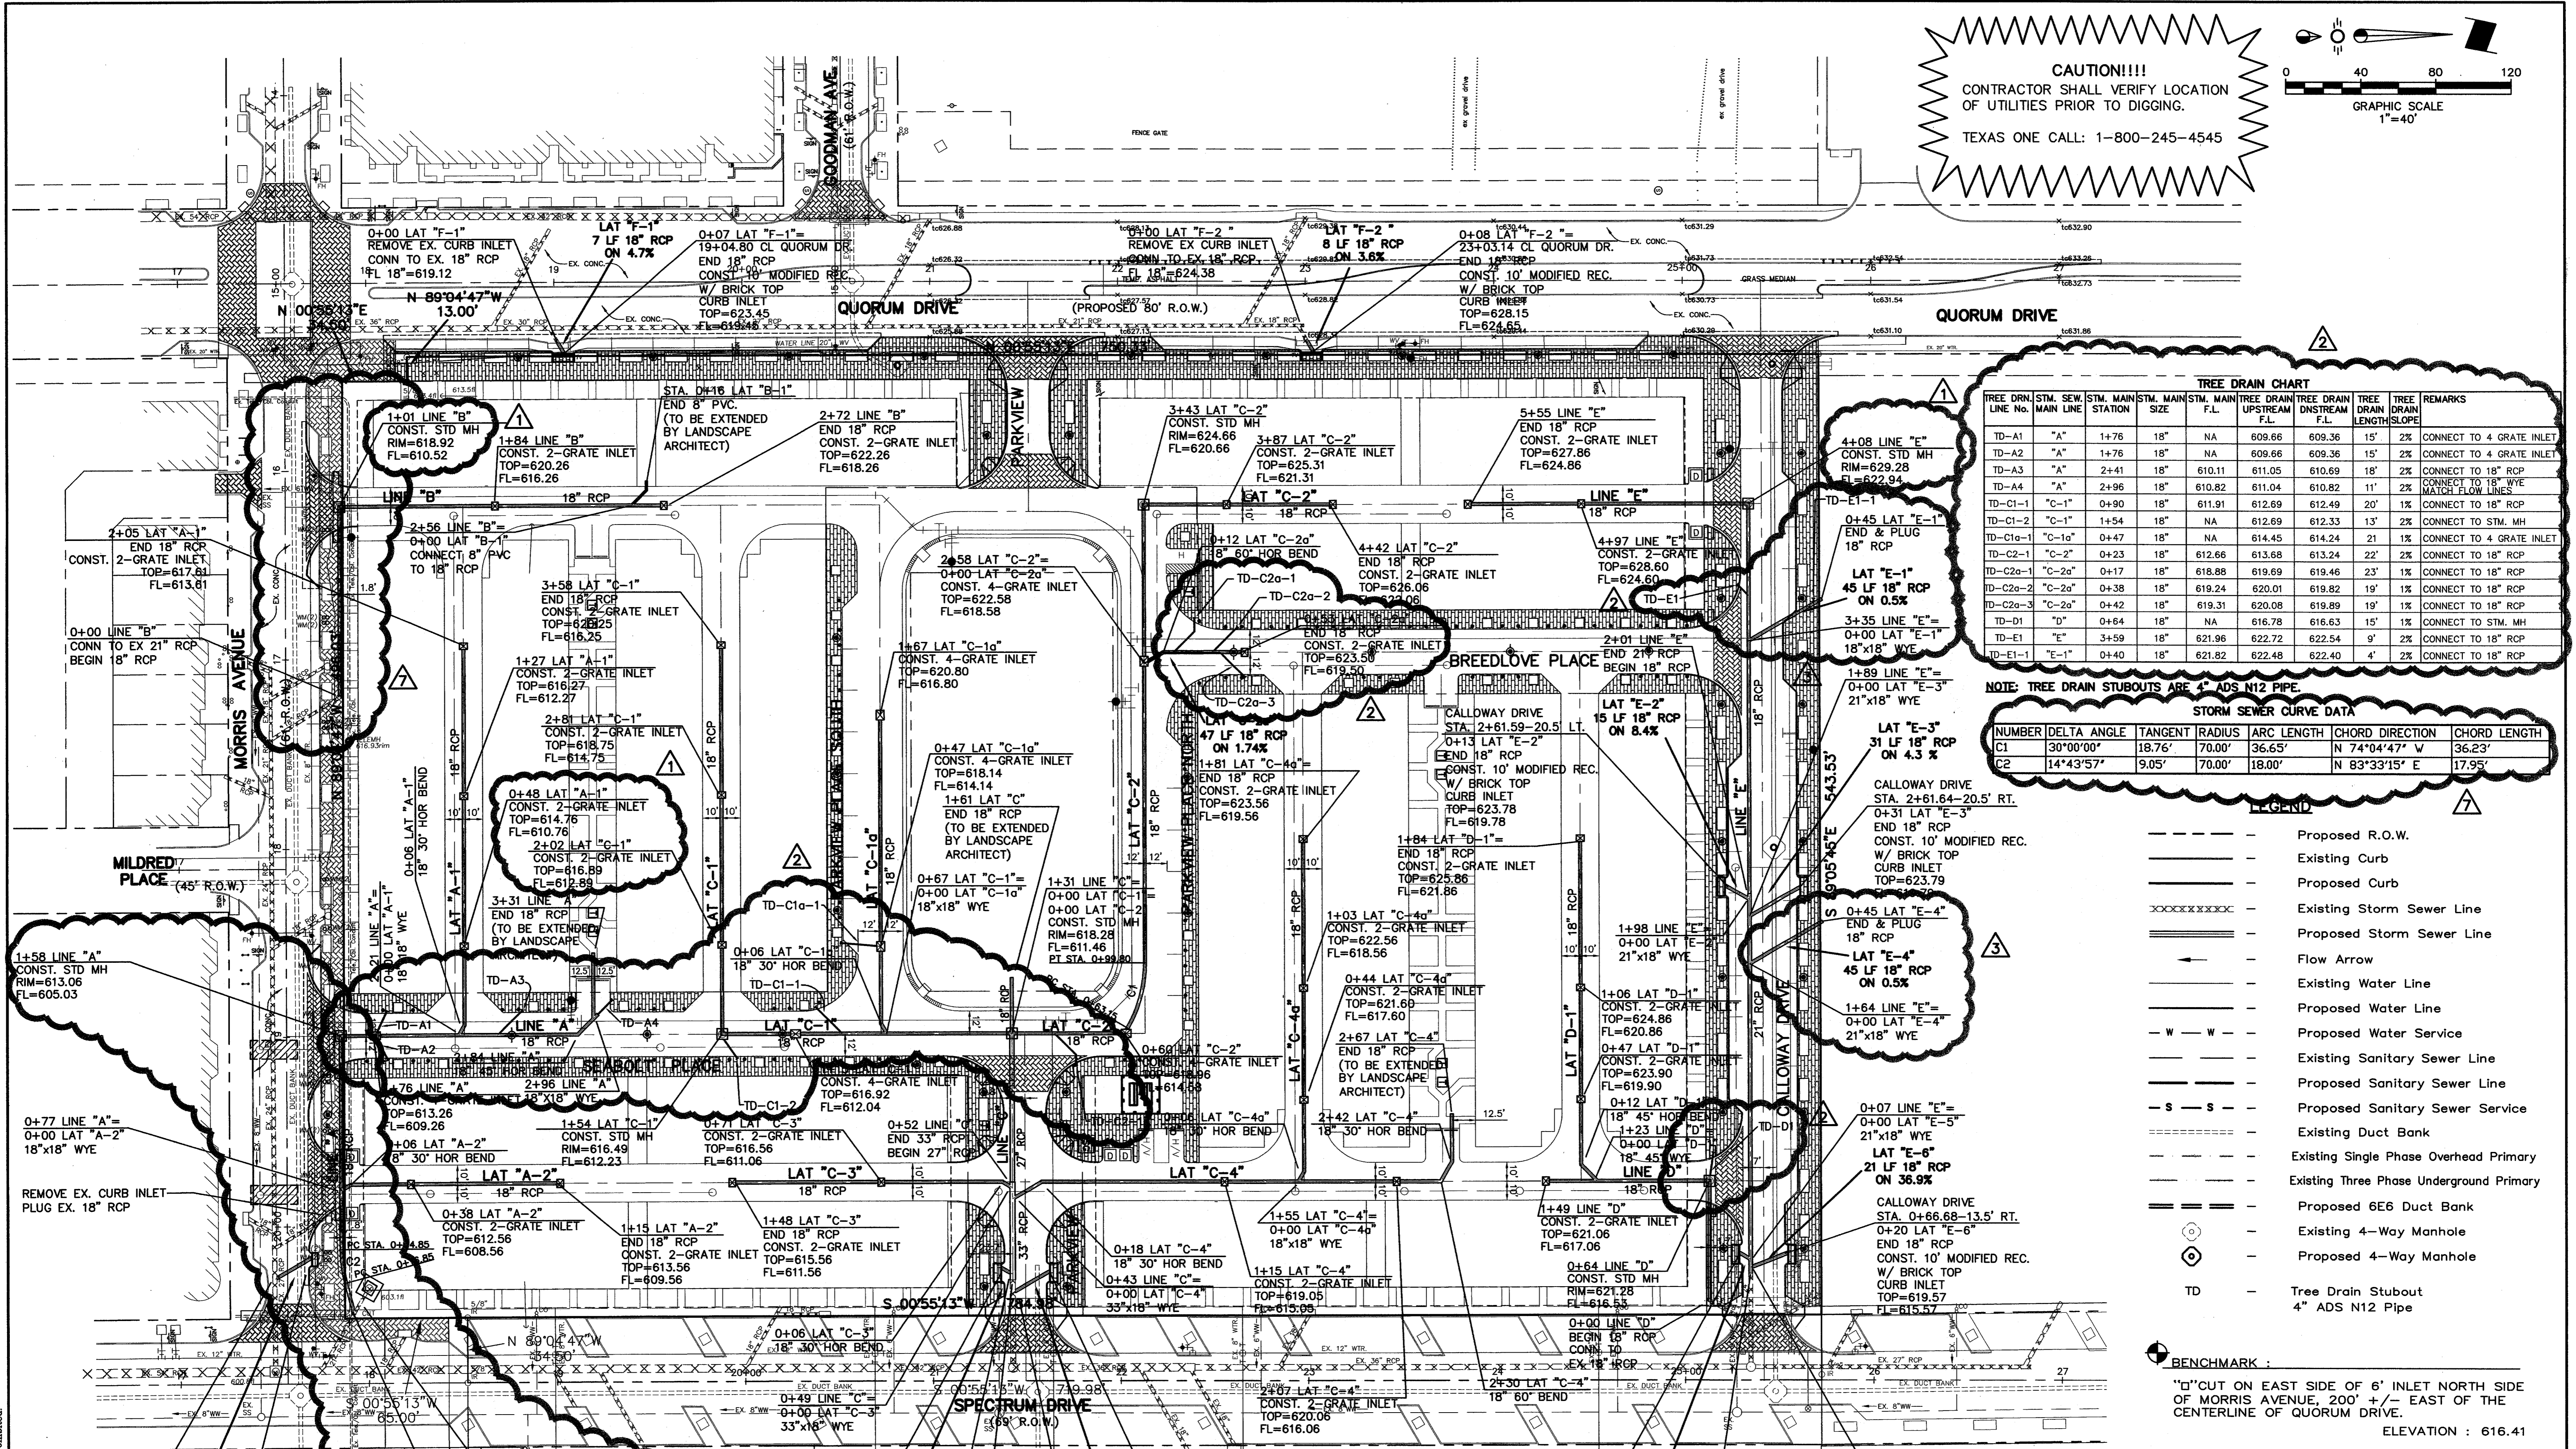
CAUTION!!!!
CONTRACTOR SHALL VERIFY LOCATION OF UTILITIES PRIOR TO DIGGING.

TEXAS ONE CALL: 1-800-245-4545

0 40 80 120
GRAPHIC SCALE
1"=40'

GOODMAN AVE. (61' R.O.W.)

QUORUM DRIVE

QUORUM DRIVE

(PROPOSED 80' R.O.W.)

0+00 LAT "F-1"
REMOVE EX. CURB INLET
CONN TO EX. 18" RCP
FL 18"=619.12

LAT "F-1"
7 LF 18" RCP
ON 4.7%

0+07 LAT "F-1"=
19+04.80 CL QUORUM DR.
END 18" RCP
CONST. 10' MODIFIED REC.
W/ BRICK TOP
CURB INLET
TOP=623.45
FL=619.48

0+00 LAT "F-2"
REMOVE EX CURB INLET
CONN TO EX 18" RCP
FL 18"=624.38

LAT "F-2"
8 LF 18" RCP
ON 3.6%

0+08 LAT "F-2"=
23+03.14 CL QUORUM DR.
END 18" RCP
CONST. 10' MODIFIED REC.
W/ BRICK TOP
CURB INLET
TOP=628.15
FL=624.65

N 89°04'47"W
13.00'

N 00°55'13"E
34.60'

1+01 LINE "B"
CONST. STD MH
RIM=618.92
FL=610.52

1+84 LINE "B"
CONST. 2-GRATE INLET
TOP=620.26
FL=616.26

STA. 0+16 LAT "B-1"
END 8" PVC.
(TO BE EXTENDED BY LANDSCAPE ARCHITECT)

2+72 LINE "B"
END 18" RCP
CONST. 2-GRATE INLET
TOP=622.26
FL=618.26

PARKVIEW

3+43 LAT "C-2"
CONST. STD MH
RIM=624.66
FL=620.66

3+87 LAT "C-2"
CONST. 2-GRATE INLET
TOP=625.31
FL=621.31

5+55 LINE "E"
END 18" RCP
CONST. 2-GRATE INLET
TOP=627.86
FL=624.86

4+08 LINE "E"
CONST. STD MH
RIM=629.28
FL=622.94

LINE "B"
18" RCP

LAT "C-2"
18" RCP

LINE "E"
18" RCP

2+05 LAT "A-1"
END 18" RCP
CONST. 2-GRATE INLET
TOP=617.61
FL=613.61

2+56 LINE "B"=
0+00 LAT "B-1"
CONNECT 8" PVC
TO 18" RCP

0+12 LAT "C-2a"
18" 60° HOR BEND

4+42 LAT "C-2"
END 18" RCP
CONST. 2-GRATE INLET
TOP=626.06
FL=622.06

4+97 LINE "E"
CONST. 2-GRATE INLET
TOP=628.60
FL=624.60

0+45 LAT "E-1"
END & PLUG
18" RCP

LAT "E-1"
45 LF 18" RCP
ON 0.5%

3+35 LINE "E"=
0+00 LAT "E-1"
18"x18" WYE

TD-E1-1
TD-E1

TD-C2a-1
TD-C2a-2
TD-C2a-3

0+00 LINE "B"
CONN TO EX 21" RCP
BEGIN 18" RCP

3+58 LAT "C-1"
END 18" RCP
CONST. 2-GRATE INLET
TOP=620.25
FL=616.25

2+58 LAT "C-2"=
0+00 LAT "C-2a"
CONST. 4-GRATE INLET
TOP=622.58
FL=618.58

0+53 LAT "C-2a"
END 18" RCP
CONST. 2-GRATE INLET
TOP=623.50
FL=619.50

BREEDLOVE PLACE

2+01 LINE "E"
END 21" RCP
BEGIN 18" RCP

1+89 LINE "E"=
0+00 LAT "E-3"
21"x18" WYE

MORRIS AVENUE

1+27 LAT "A-1"
CONST. 2-GRATE INLET
TOP=616.27
FL=612.27

1+67 LAT "C-1a"
CONST. 4-GRATE INLET
TOP=620.80
FL=616.80

2+81 LAT "C-1"
CONST. 2-GRATE INLET
TOP=618.75
FL=614.75

LAT "C-2a"
47 LF 18" RCP
ON 1.74%

1+81 LAT "C-4a"=
END 18" RCP
CONST. 2-GRATE INLET
TOP=623.56
FL=619.56

CALLOWAY DRIVE
STA. 2+61.59-20.5' LT.
0+13 LAT "E-2"
END 18" RCP
CONST. 10' MODIFIED REC.
W/ BRICK TOP
CURB INLET
TOP=623.78
FL=619.78

LAT "E-2"
15 LF 18" RCP
ON 8.4%

LAT "E-3"
31 LF 18" RCP
ON 4.3 %

CALLOWAY DRIVE
STA. 2+61.64-20.5' RT.
0+31 LAT "E-3"
END 18" RCP
CONST. 10' MODIFIED REC.
W/ BRICK TOP
CURB INLET
TOP=623.79
FL=619.79

0+47 LAT "C-1a"
CONST. 4-GRATE INLET
TOP=618.14
FL=614.14

1+61 LAT "C"
END 18" RCP
(TO BE EXTENDED BY LANDSCAPE ARCHITECT)

0+48 LAT "A-1"
CONST. 2-GRATE INLET
TOP=614.76
FL=610.76

2+02 LAT "C-1"
CONST. 2-GRATE INLET
TOP=616.89
FL=612.89

0+67 LAT "C-1"=
0+00 LAT "C-1a"
18"x18" WYE

1+31 LINE "C"=
0+00 LAT "C"
0+00 LAT "C-2"
CONST. STD MH
RIM=618.28
FL=611.46
PT STA. 0+99.80

1+84 LAT "D-1"=
END 18" RCP
CONST. 2-GRATE INLET
TOP=625.86
FL=621.86

1+03 LAT "C-4a"
CONST. 2-GRATE INLET
TOP=622.56
FL=618.56

1+98 LINE "E"=
0+00 LAT "E-2"
21"x18" WYE

0+45 LAT "E-4"
END & PLUG
18" RCP

LAT "E-4"
45 LF 18" RCP
ON 0.5%

1+64 LINE "E"=
0+00 LAT "E-4"
21"x18" WYE

MILDRED PLACE (45' R.O.W.)

0+06 LAT "A-1"
18" 30° HOR BEND

21 LINE "A"=
0+00 LAT "A-1"
21"x18" WYE

3+31 LINE "A"
END 18" RCP
(TO BE EXTENDED BY LANDSCAPE ARCHITECT)

TD-C1a-1

0+06 LAT "C-1"
18" 30° HOR BEND

TD-C1-1

0+44 LAT "C-4a"
CONST. 2-GRATE INLET
TOP=621.60
FL=617.60

1+06 LAT "D-1"
CONST. 2-GRATE INLET
TOP=624.86
FL=620.86

1+58 LINE "A"
CONST. STD MH
RIM=613.06
FL=605.03

TD-A3
TD-A4
TD-A1
TD-A2

LINE "A"
18" RCP

LAT "C-1"
18" RCP

LAT "C-2"
18" RCP

2+67 LAT "C-4"
END 18" RCP
(TO BE EXTENDED BY LANDSCAPE ARCHITECT)

0+47 LAT "D-1"
CONST. 2-GRATE INLET
TOP=623.90
FL=619.90

2+84 LINE "A"
18" 45° HOR BEND

SEABOLT PLACE

2+96 LINE "A"
18"x18" WYE

CONST. 4-GRATE INLET
TOP=616.92
FL=612.04

0+60 LAT "C-2"
CONST. 2-GRATE INLET
TOP=618.06
FL=614.58

0+12 LAT "D-1"
18" 45° HOR BEND

1+23 LINE "D"
0+00 LAT "D-1"
18" 45° WYE

TD-D1

2+76 LINE "A"
CONST. 2-GRATE INLET
TOP=613.26
FL=609.26

TD-C1-2

1+54 LAT "C-1"
CONST. STD MH
RIM=616.49
FL=612.23

0+71 LAT "C-3"
CONST. 2-GRATE INLET
TOP=616.56
FL=611.06

0+52 LINE "C"
END 33" RCP
BEGIN 27" RCP

0+06 LAT "C-4a"
18" 30° HOR BEND

2+42 LAT "C-4"
18" 30° HOR BEND

0+07 LINE "E"=
0+00 LAT "E-5"
21"x18" WYE

LAT "E-6"
21 LF 18" RCP
ON 36.9%

0+77 LINE "A"=
0+00 LAT "A-2"
18"x18" WYE

0+06 LAT "A-2"
18" 30° HOR BEND

LAT "A-2"
18" RCP

LAT "C-3"
18" RCP

LAT "C-4"

LINE "D"
18" RCP

REMOVE EX. CURB INLET
PLUG EX. 18" RCP

0+38 LAT "A-2"
CONST. 2-GRATE INLET
TOP=612.56
FL=608.56

1+15 LAT "A-2"
END 18" RCP
CONST. 2-GRATE INLET
TOP=613.56
FL=609.56

1+48 LAT "C-3"
END 18" RCP
CONST. 2-GRATE INLET
TOP=615.56
FL=611.56

0+18 LAT "C-4"
18" 30° HOR BEND

0+43 LINE "C"=
0+00 LAT "C-4"
33"x18" WYE

1+55 LAT "C-4"=
0+00 LAT "C-4a"
18"x18" WYE

1+15 LAT "C-4"
CONST. 2-GRATE INLET
TOP=619.05
FL=615.05

1+49 LINE "D"
CONST. 2-GRATE INLET
TOP=621.06
FL=617.06

0+64 LINE "D"
CONST. STD MH
RIM=621.28
FL=616.53

CALLOWAY DRIVE
STA. 0+66.68-13.5' RT.
0+20 LAT "E-6"
END 18" RCP
CONST. 10' MODIFIED REC.
W/ BRICK TOP
CURB INLET
TOP=619.57
FL=615.57

PC STA. 0+44.85
PT STA.

S 00°55'13"W 784.35'

0+06 LAT "C-3"
18" 30° HOR BEND

0+00 LINE "D"
BEGIN 18" RCP
CONN TO
EX 18" RCP

N 89°04'47"W
54.90'

S 00°55'13"W 779.98'

S 00°55'13"W
65.00'

SPECTRUM DRIVE
(69' R.O.W.)

0+49 LINE "C"=
0+00 LAT "C-3"
33"x18" WYE

2+07 LAT "C-4"
CONST. 2-GRATE INLET
TOP=620.06
FL=616.06

2+30 LAT "C-4"
18" 60° BEND

CALLOWAY DRIVE
S 00°55'13"E 543.53'
LINE "E"
LINE "C"
LAT "C-2"
LAT "C-1"
LAT "A-1"
LAT "C-4a"
LAT "D-1"
PARKVIEW PLACE SOUTH
PARKVIEW PLACE NORTH
LAT "C-1a"

TREE DRAIN CHART

| TREE DRN. LINE No. | STM. SEW. MAIN LINE | STM. MAIN STATION | STM. MAIN SIZE | STM. MAIN F.L. | TREE DRAIN UPSTREAM F.L. | TREE DRAIN DNSTREAM F.L. | TREE DRAIN LENGTH | TREE DRAIN SLOPE | REMARKS |
|---|---|---|---|---|---|---|---|---|---|
| TD-A1 | "A" | 1+76 | 18" | NA | 609.66 | 609.36 | 15' | 2% | CONNECT TO 4 GRATE INLET |
| TD-A2 | "A" | 1+76 | 18" | NA | 609.66 | 609.36 | 15' | 2% | CONNECT TO 4 GRATE INLET |
| TD-A3 | "A" | 2+41 | 18" | 610.11 | 611.05 | 610.69 | 18' | 2% | CONNECT TO 18" RCP |
| TD-A4 | "A" | 2+96 | 18" | 610.82 | 611.04 | 610.82 | 11' | 2% | CONNECT TO 18" WYE MATCH FLOW LINES |
| TD-C1-1 | "C-1" | 0+90 | 18" | 611.91 | 612.69 | 612.49 | 20' | 1% | CONNECT TO 18" RCP |
| TD-C1-2 | "C-1" | 1+54 | 18" | NA | 612.69 | 612.33 | 13' | 2% | CONNECT TO STM. MH |
| TD-C1a-1 | "C-1a" | 0+47 | 18" | NA | 614.45 | 614.24 | 21 | 1% | CONNECT TO 4 GRATE INLET |
| TD-C2-1 | "C-2" | 0+23 | 18" | 612.66 | 613.68 | 613.24 | 22' | 2% | CONNECT TO 18" RCP |
| TD-C2a-1 | "C-2a" | 0+17 | 18" | 618.88 | 619.69 | 619.46 | 23' | 1% | CONNECT TO 18" RCP |
| TD-C2a-2 | "C-2a" | 0+38 | 18" | 619.24 | 620.01 | 619.82 | 19' | 1% | CONNECT TO 18" RCP |
| TD-C2a-3 | "C-2a" | 0+42 | 18" | 619.31 | 620.08 | 619.89 | 19' | 1% | CONNECT TO 18" RCP |
| TD-D1 | "D" | 0+64 | 18" | NA | 616.78 | 616.63 | 15' | 1% | CONNECT TO STM. MH |
| TD-E1 | "E" | 3+59 | 18" | 621.96 | 622.72 | 622.54 | 9' | 2% | CONNECT TO 18" RCP |
| TD-E1-1 | "E-1" | 0+40 | 18" | 621.82 | 622.48 | 622.40 | 4' | 2% | CONNECT TO 18" RCP |

NOTE: TREE DRAIN STUBOUTS ARE 4" ADS N12 PIPE.

STORM SEWER CURVE DATA

| NUMBER | DELTA ANGLE | TANGENT | RADIUS | ARC LENGTH | CHORD DIRECTION | CHORD LENGTH |
|---|---|---|---|---|---|---|
| C1 | 30°00'00" | 18.76' | 70.00' | 36.65' | N 74°04'47" W | 36.23' |
| C2 | 14°43'57" | 9.05' | 70.00' | 18.00' | N 83°33'15" E | 17.95' |

LEGEND
— Proposed R.O.W.
— Existing Curb
— Proposed Curb
— Existing Storm Sewer Line
— Proposed Storm Sewer Line
— Flow Arrow
— Existing Water Line
— Proposed Water Line
— Proposed Water Service
— Existing Sanitary Sewer Line
— Proposed Sanitary Sewer Line
— Proposed Sanitary Sewer Service
— Existing Duct Bank
— Existing Single Phase Overhead Primary
— Existing Three Phase Underground Primary
— Proposed 6E6 Duct Bank
— Existing 4-Way Manhole
— Proposed 4-Way Manhole
TD — Tree Drain Stubout
4" ADS N12 Pipe

BENCHMARK :
"□"CUT ON EAST SIDE OF 6' INLET NORTH SIDE OF MORRIS AVENUE, 200' +/- EAST OF THE CENTERLINE OF QUORUM DRIVE.
ELEVATION : 616.41